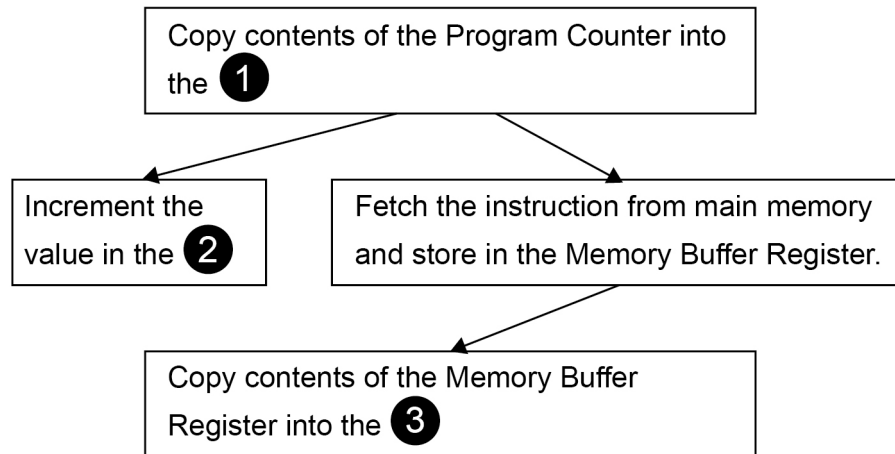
Copy contents of the Program Counter into the 1

Increment the value in the 2

Fetch the instruction from main memory and store in the Memory Buffer Register.

Copy contents of the Memory Buffer Register into the 3